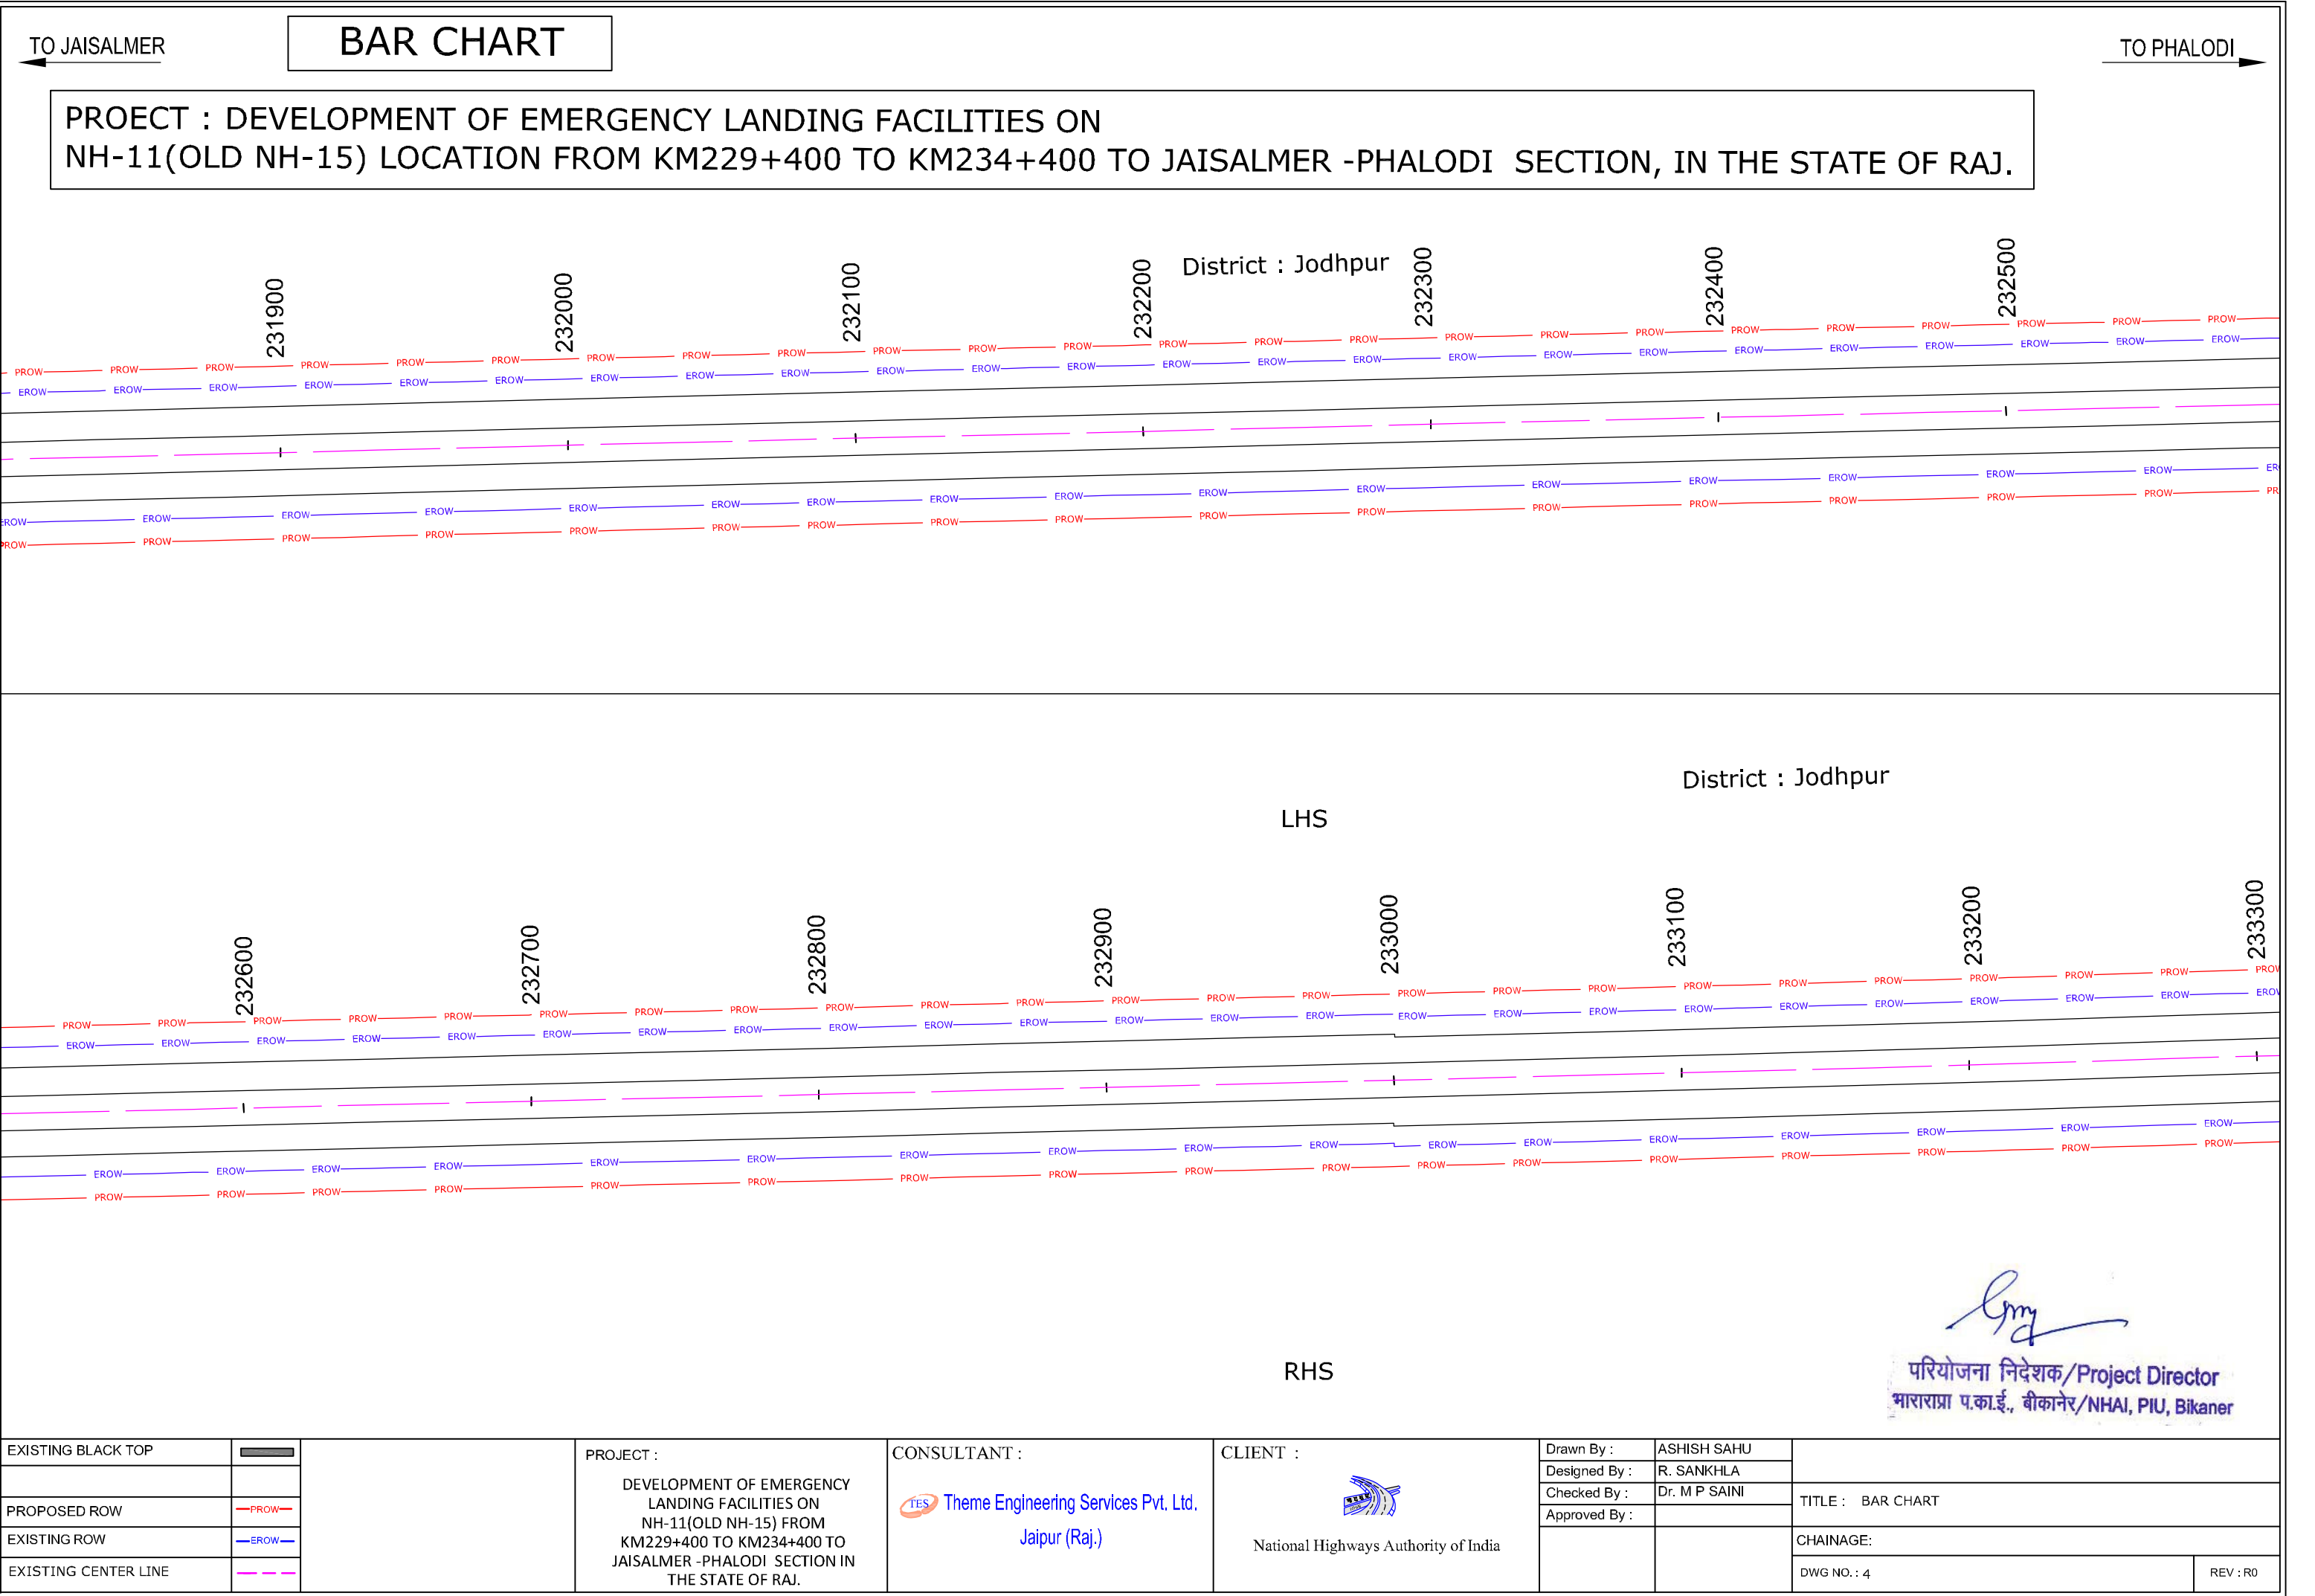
TO JAISALMER

BAR CHART

TO PHALODI

PROECT : DEVELOPMENT OF EMERGENCY LANDING FACILITIES ON NH-11(OLD NH-15) LOCATION FROM KM229+400 TO KM234+400 TO JAISALMER -PHALODI SECTION, IN THE STATE OF RAJ.

District : Jodhpur

231900 232000 232100 232200 232300 232400 232500

PROW EROW

District : Jodhpur

LHS

232600 232700 232800 232900 233000 233100 233200 233300

PROW EROW

RHS

परियोजना निदेशक/Project Director
भाराराप्रा प.का.ई., बीकानेर/NHAI, PIU, Bikaner

| EXISTING BLACK TOP | |
|---|---|
| | |
| PROPOSED ROW | PROW |
| EXISTING ROW | EROW |
| EXISTING CENTER LINE | |

PROJECT :
DEVELOPMENT OF EMERGENCY LANDING FACILITIES ON NH-11(OLD NH-15) FROM KM229+400 TO KM234+400 TO JAISALMER -PHALODI SECTION IN THE STATE OF RAJ.

CONSULTANT :
TES Theme Engineering Services Pvt. Ltd. Jaipur (Raj.)

CLIENT :
National Highways Authority of India

| Drawn By : | ASHISH SAHU |
|---|---|
| Designed By : | R. SANKHLA |
| Checked By : | Dr. M P SAINI |
| Approved By : | |

TITLE : BAR CHART
CHAINAGE:
DWG NO. : 4
REV : R0